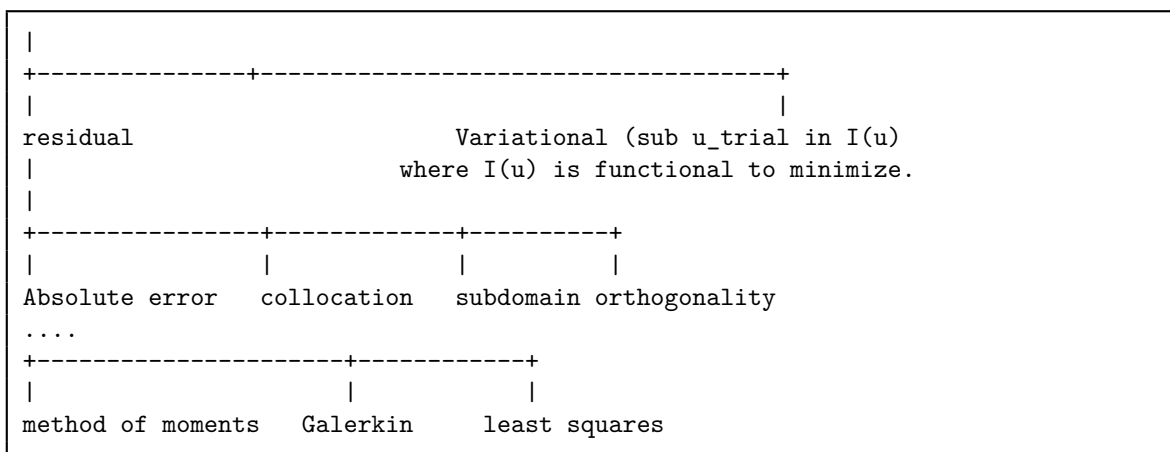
|
+---------------+------------------------------------+
|                                                    |
residual                        Variational (sub u_trial in I(u)
|                          where I(u) is functional to minimize.
|
+----------------+-------------+----------+
|                |             |          |
Absolute error   collocation   subdomain orthogonality
....
+---------------------+------------+
|                     |            |
method of moments   Galerkin     least squares